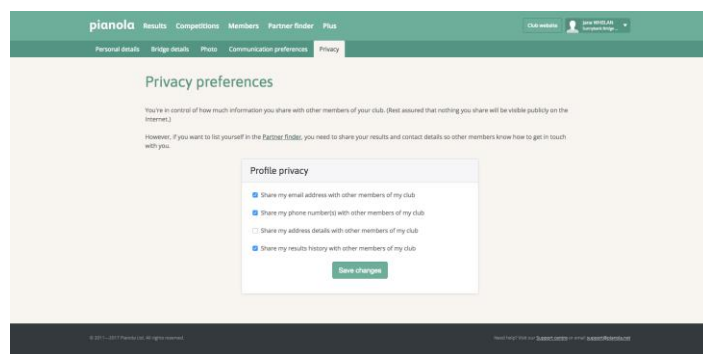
pianola Results Competitions Members Partner finder Plus

Club website

Jane WHELAN
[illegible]

Personal details Bridge details Photo Communication preferences Privacy

Privacy preferences

You're in control of how much information you share with other members of your club. (Rest assured that nothing you share will be visible publicly on the internet.)

However, if you want to list yourself in the Partner finder, you need to share your results and contact details so other members know how to get in touch with you.

Profile privacy

Share my email address with other members of my club

Share my phone number(s) with other members of my club

Share my address details with other members of my club

Share my results history with other members of my club

Save changes

© 2011 – 2017 Pianola Ltd. All rights reserved.

Need help? Visit our Support centre or email support@pianola.net